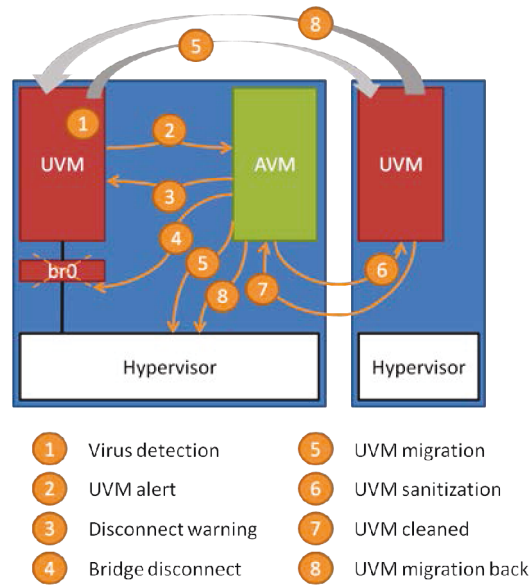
8
5
1
UVM
2
AVM
3
4
br0
5
8
7
6
UVM
Hypervisor
Hypervisor

1 Virus detection
2 UVM alert
3 Disconnect warning
4 Bridge disconnect

5 UVM migration
6 UVM sanitization
7 UVM cleaned
8 UVM migration back